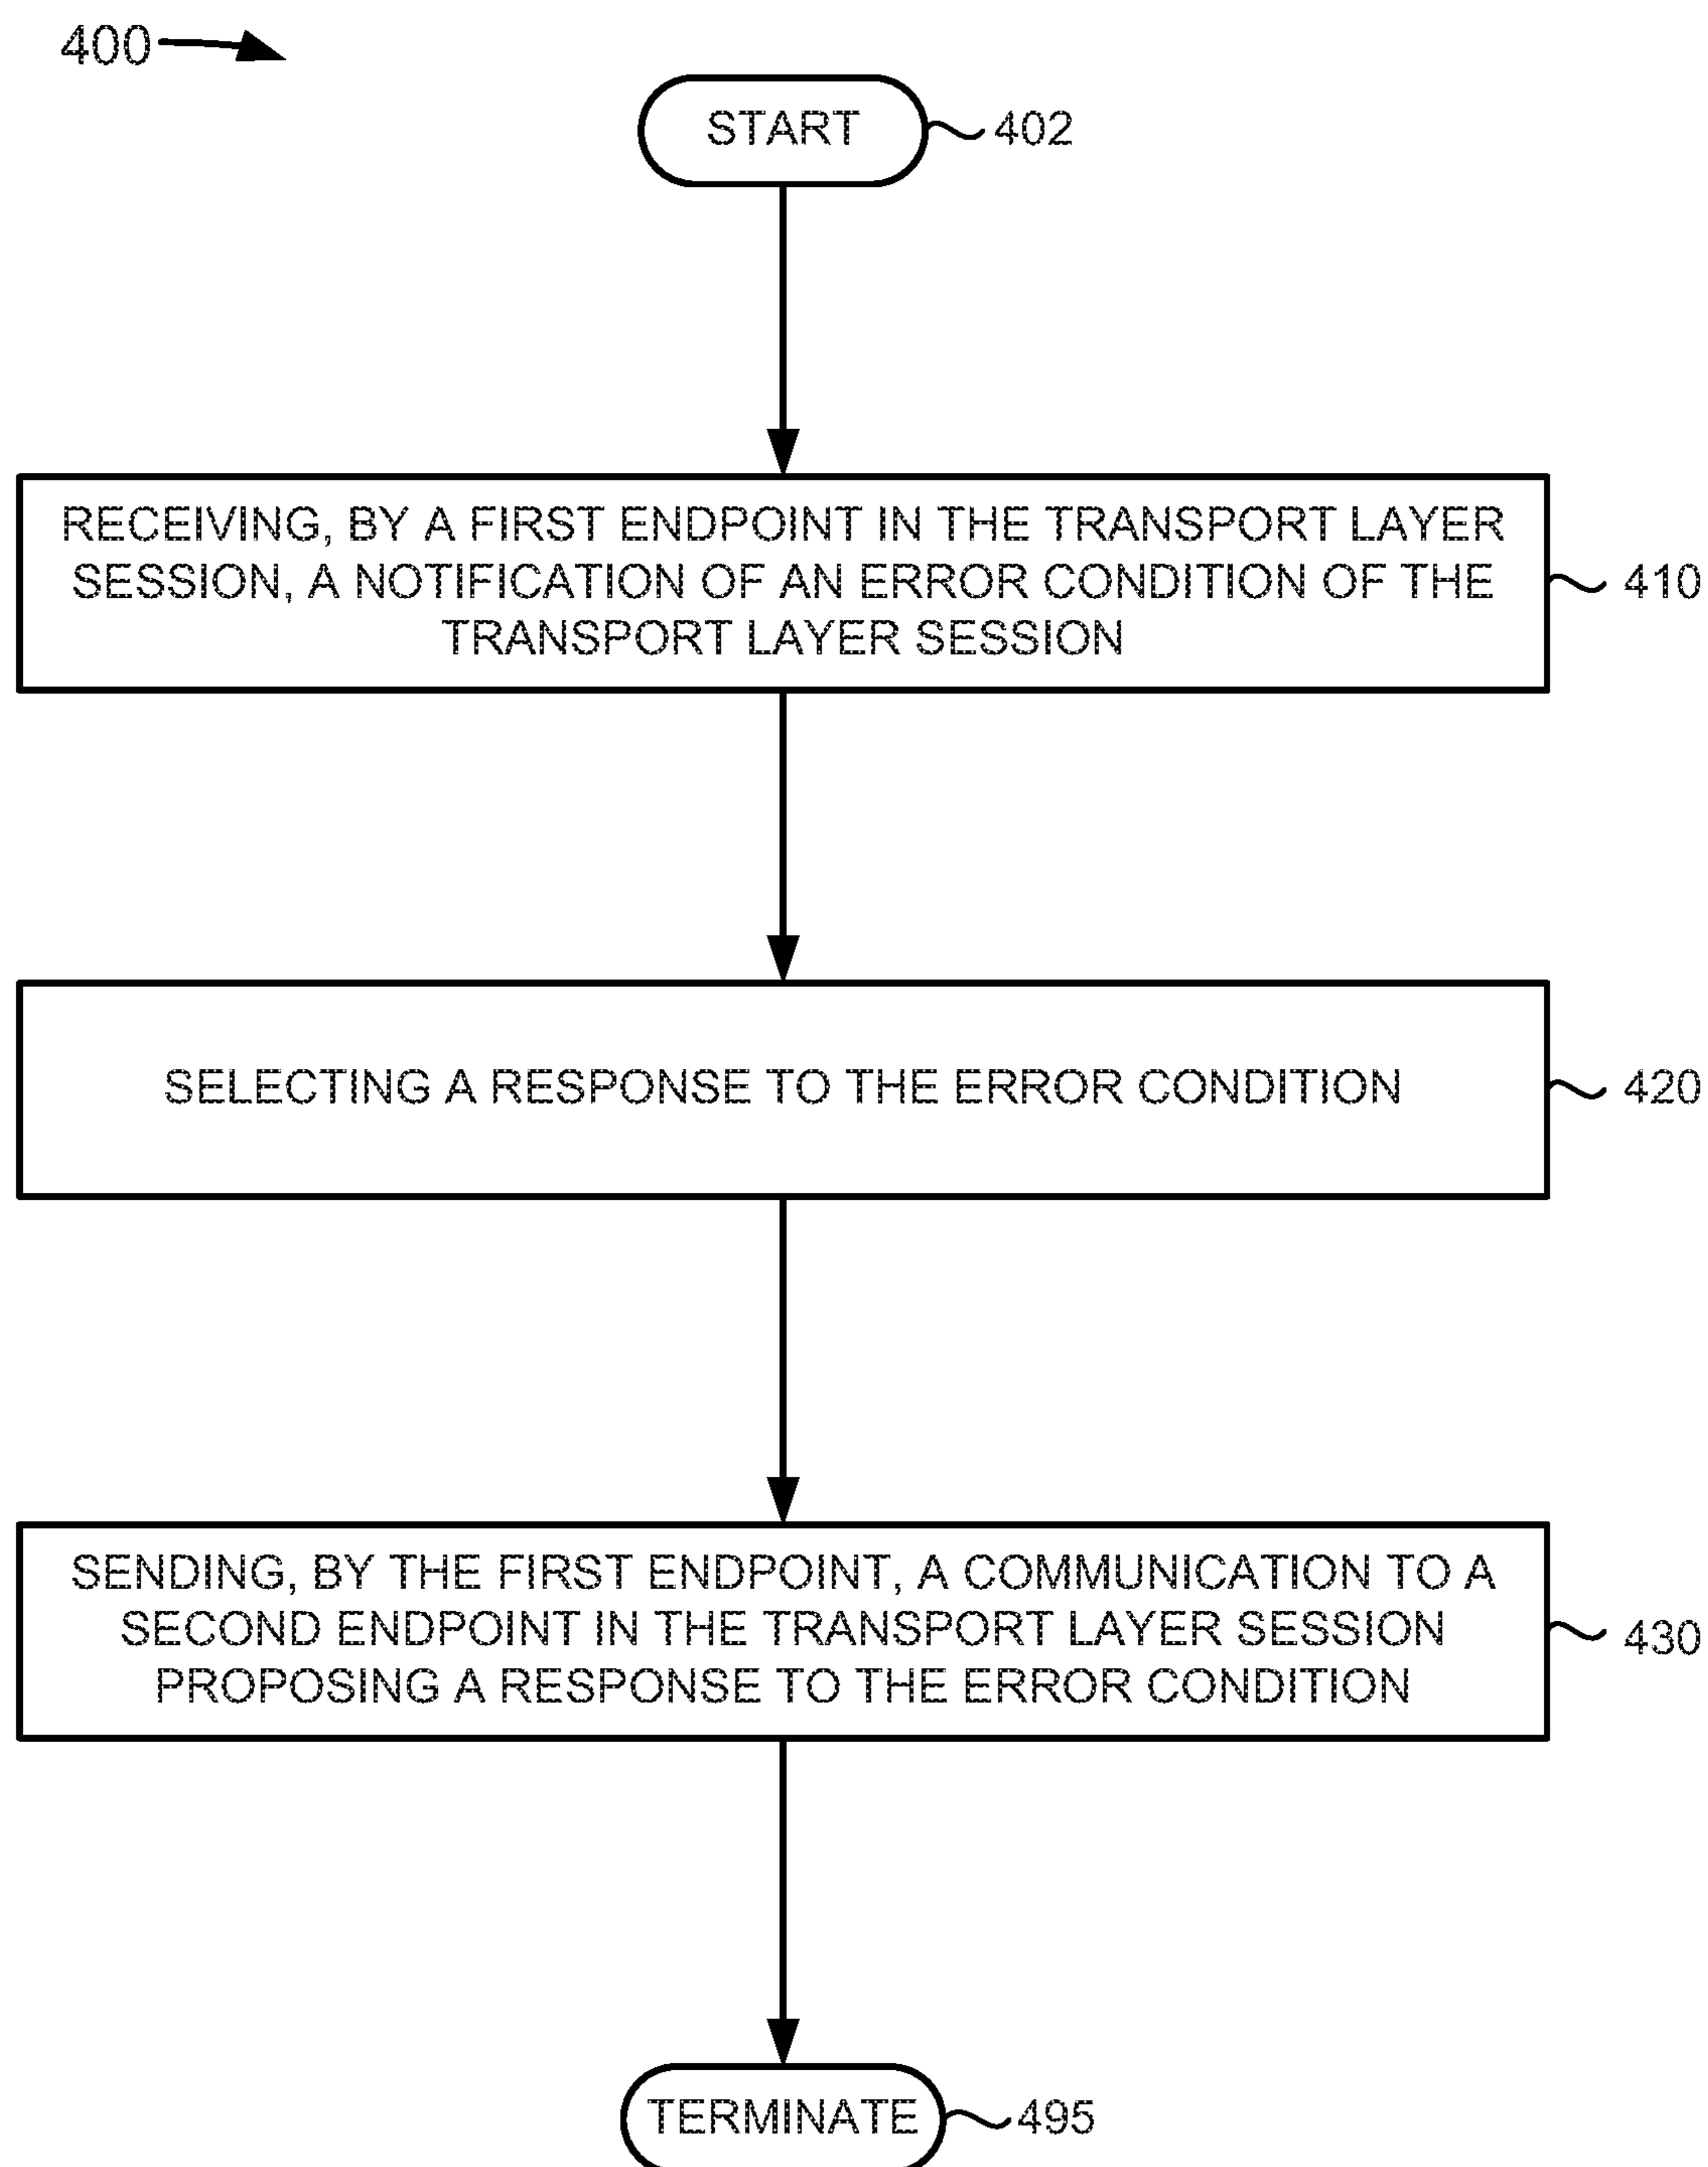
400

START 402

RECEIVING, BY A FIRST ENDPOINT IN THE TRANSPORT LAYER SESSION, A NOTIFICATION OF AN ERROR CONDITION OF THE TRANSPORT LAYER SESSION 410

SELECTING A RESPONSE TO THE ERROR CONDITION 420

SENDING, BY THE FIRST ENDPOINT, A COMMUNICATION TO A SECOND ENDPOINT IN THE TRANSPORT LAYER SESSION PROPOSING A RESPONSE TO THE ERROR CONDITION 430

TERMINATE 495